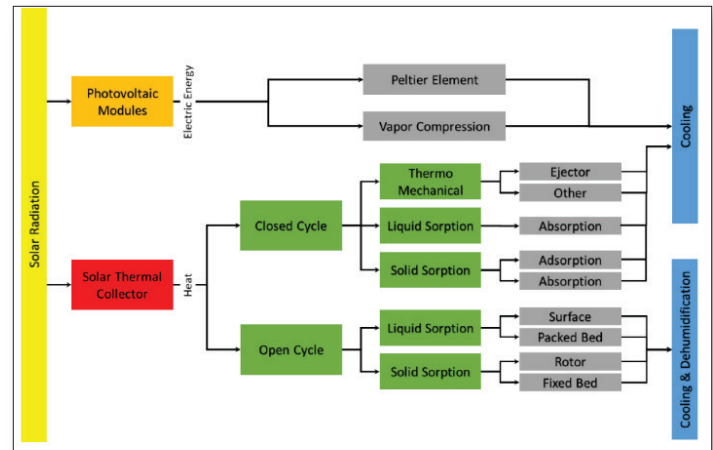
Solar Radiation

Photovoltaic Modules

Electric Energy

Peltier Element

Vapor Compression

Cooling

Solar Thermal Collector

Heat

Closed Cycle

Thermo Mechanical

Ejector

Other

Liquid Sorption

Absorption

Solid Sorption

Adsorption

Absorption

Open Cycle

Liquid Sorption

Surface

Packed Bed

Solid Sorption

Rotor

Fixed Bed

Cooling & Dehumidification